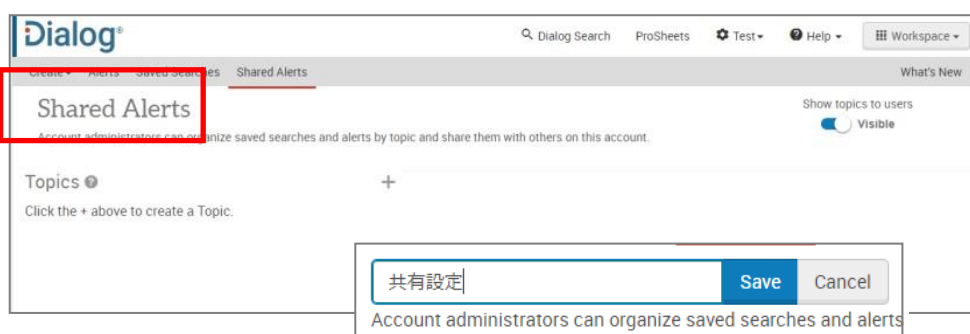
Dialog®

Dialog Search ProSheets Test Help Workspace

Create Alerts Saved Searches Shared Alerts What's New

Shared Alerts

Account administrators can organize saved searches and alerts by topic and share them with others on this account.

Show topics to users
Visible

Topics

+

Click the + above to create a Topic.

共有設定

Save Cancel

Account administrators can organize saved searches and alerts